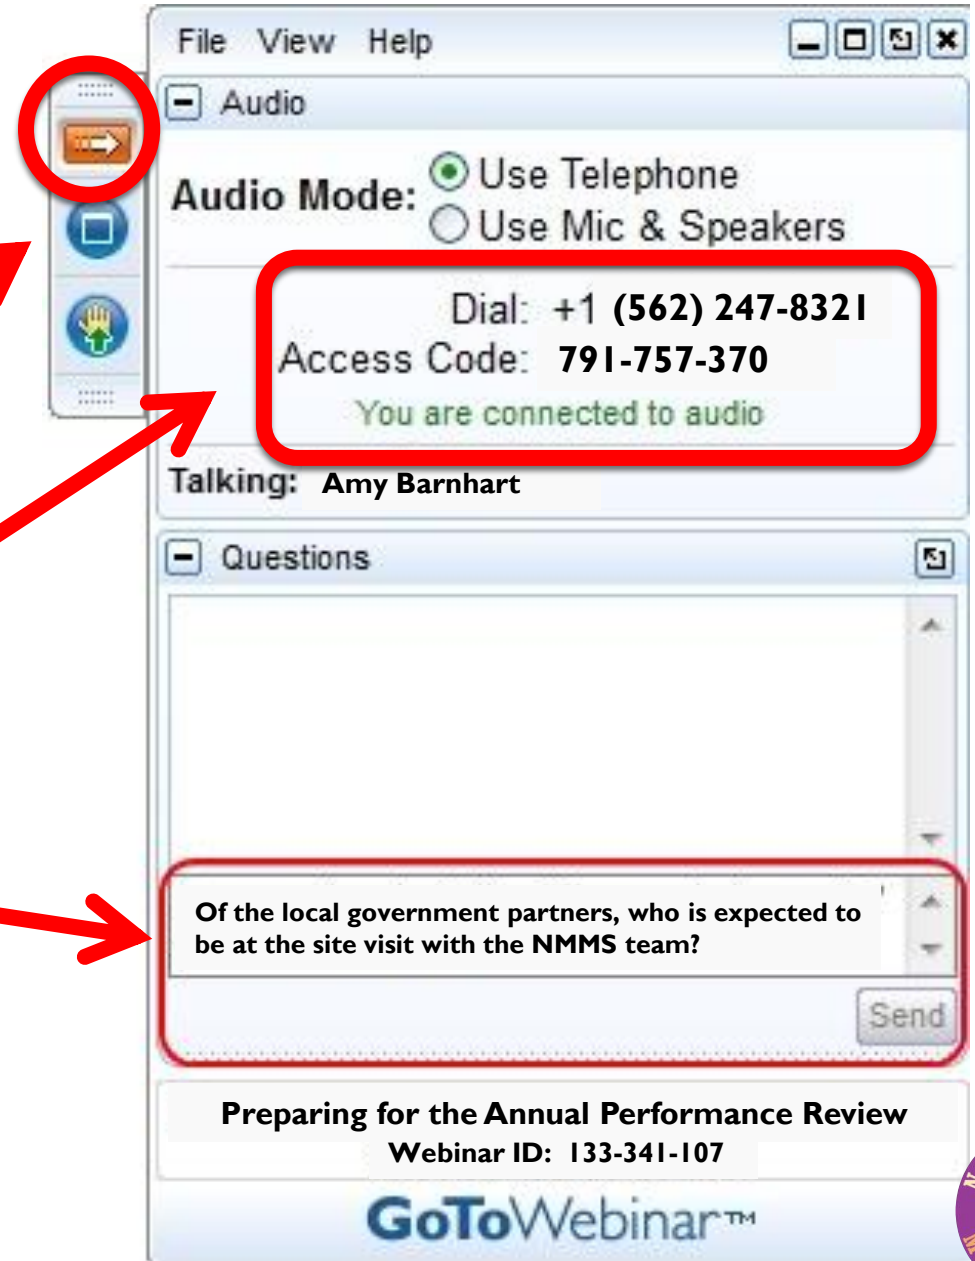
File View Help

Audio

Audio Mode: Use Telephone
Use Mic & Speakers

Dial: +1 (562) 247-8321
Access Code: 791-757-370
You are connected to audio

Talking: Amy Barnhart

Questions

Of the local government partners, who is expected to be at the site visit with the NMMS team?

Send

Preparing for the Annual Performance Review
Webinar ID: 133-341-107

GoToWebinar™